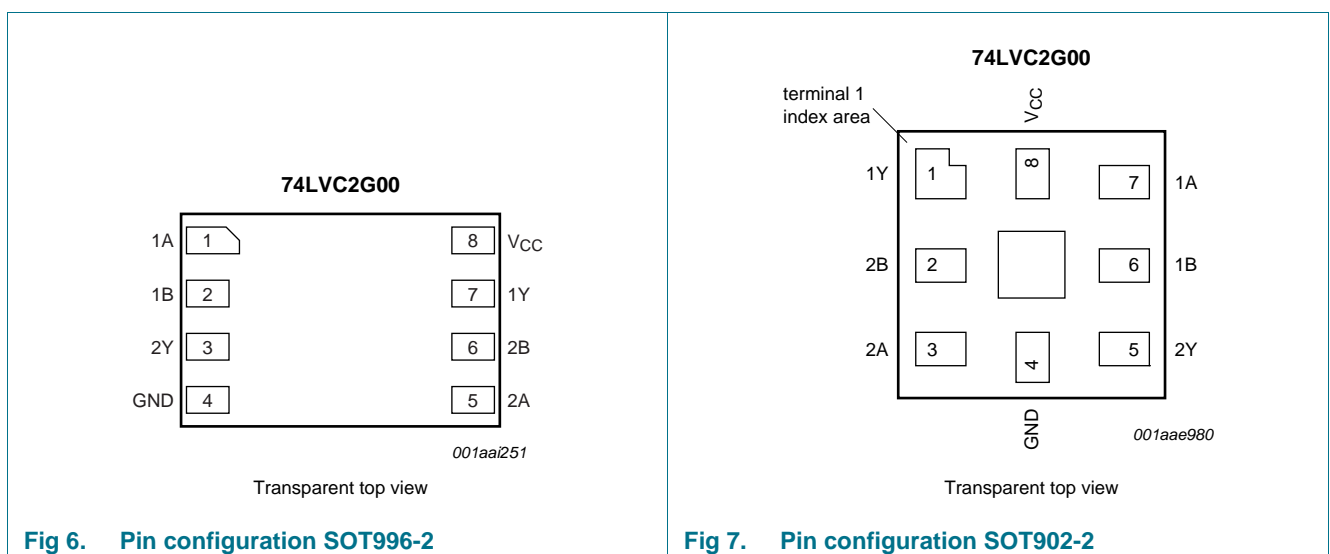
74LVC2G00

1A 1
1B 2
2Y 3
GND 4

8 $V_{CC}$
7 1Y
6 2B
5 2A

001aai251

Transparent top view

Fig 6. Pin configuration SOT996-2

74LVC2G00

terminal 1 index area

$V_{CC}$

1Y 1
8
7 1A
2B 2
6 1B
2A 3
4
5 2Y

GND

001aae980

Transparent top view

Fig 7. Pin configuration SOT902-2